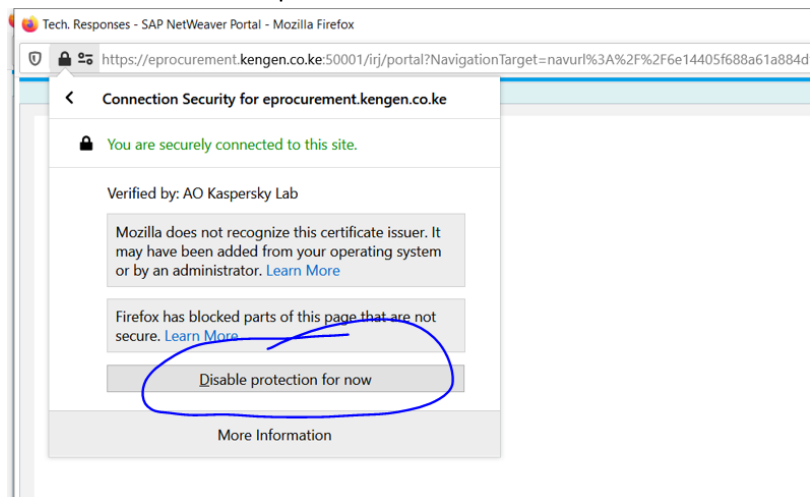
Tech. Responses - SAP NetWeaver Portal - Mozilla Firefox

https://eprocurement.kengen.co.ke:50001/irj/portal?NavigationTarget=navurl%3A%2F%2F6e14405f688a61a884d

Connection Security for eprocurement.kengen.co.ke

You are securely connected to this site.

Verified by: AO Kaspersky Lab

Mozilla does not recognize this certificate issuer. It may have been added from your operating system or by an administrator. Learn More

Firefox has blocked parts of this page that are not secure. Learn More

Disable protection for now

More Information